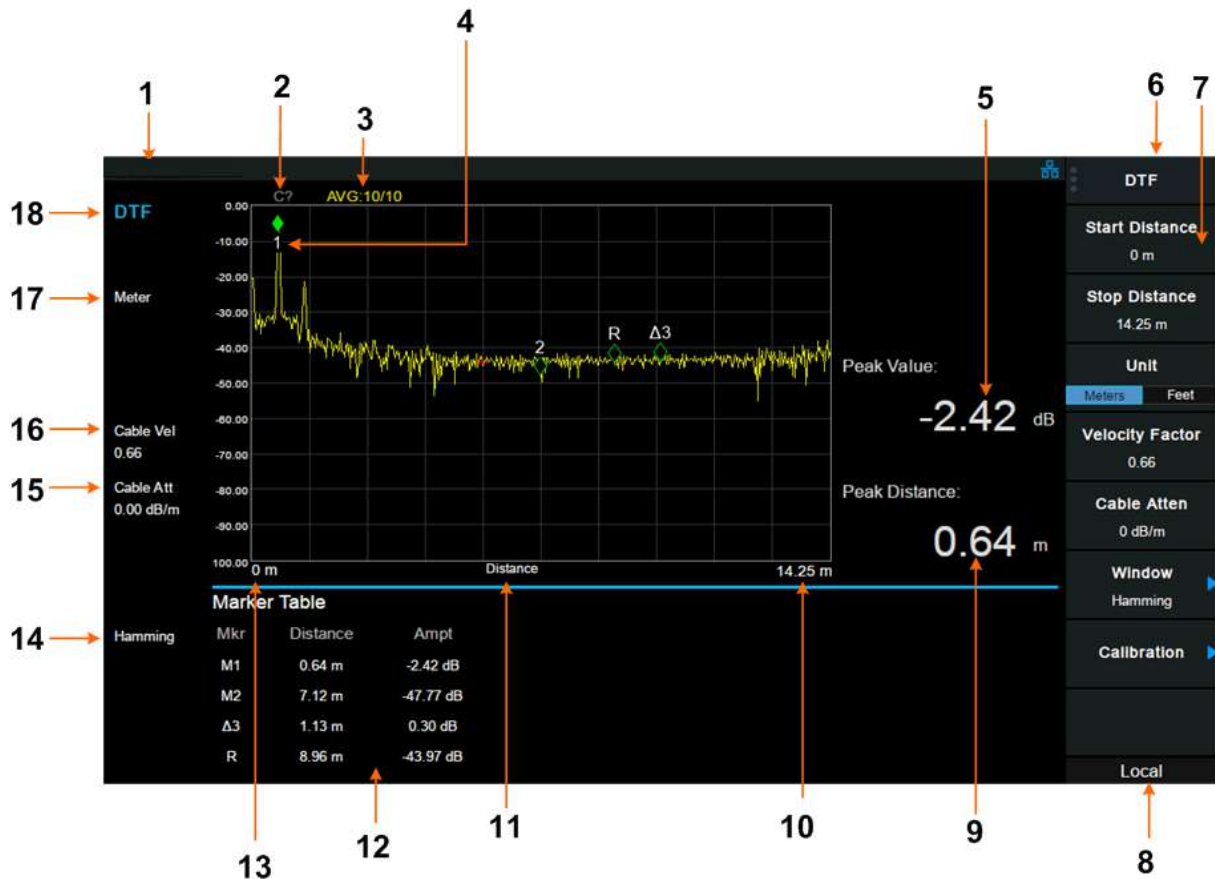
1

2

3

4

5

6

7

18

DTF

C?

AVG:10/10

0.00
-10.00
-20.00
-30.00
-40.00
-50.00
-60.00
-70.00
-80.00
-90.00
100.00

1
2
R
Δ3

17

Meter

16

Cable Vel
0.66

15

Cable Att
0.00 dB/m

0 m
Distance
14.25 m

Peak Value:
-2.42 dB

Peak Distance:
0.64 m

DTF

Start Distance
0 m

Stop Distance
14.25 m

Unit
Meters Feet

Velocity Factor
0.66

Cable Atten
0 dB/m

Window
Hamming

Calibration

Local

14

Hamming

Marker Table

| Mkr | Distance | Ampt |
|---|---|---|
| M1 | 0.64 m | -2.42 dB |
| M2 | 7.12 m | -47.77 dB |
| Δ3 | 1.13 m | 0.30 dB |
| R | 8.96 m | -43.97 dB |

13

12

11

10

9

8